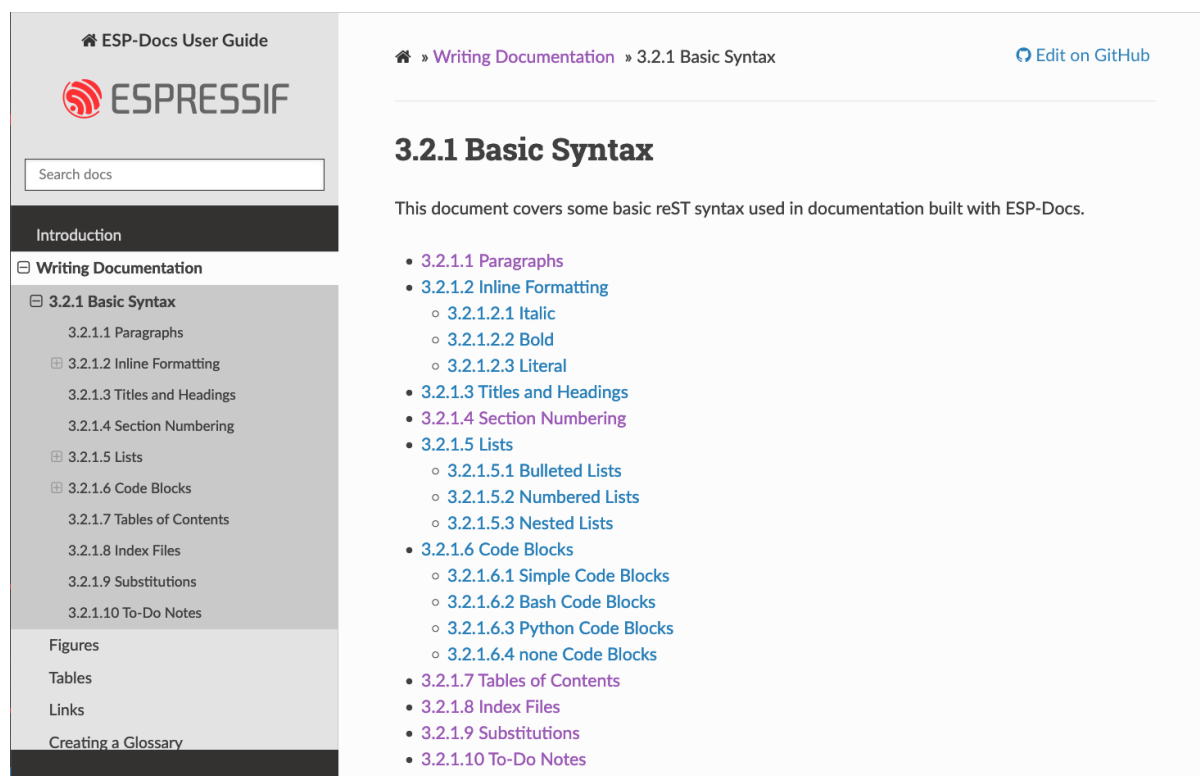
ESP-Docs User Guide

ESPRESSIF

Search docs

Introduction
⊟ Writing Documentation
⊟ 3.2.1 Basic Syntax
3.2.1.1 Paragraphs
⊞ 3.2.1.2 Inline Formatting
3.2.1.3 Titles and Headings
3.2.1.4 Section Numbering
⊞ 3.2.1.5 Lists
⊞ 3.2.1.6 Code Blocks
3.2.1.7 Tables of Contents
3.2.1.8 Index Files
3.2.1.9 Substitutions
3.2.1.10 To-Do Notes
Figures
Tables
Links
Creating a Glossary

» Writing Documentation » 3.2.1 Basic Syntax

Edit on GitHub

# 3.2.1 Basic Syntax

This document covers some basic reST syntax used in documentation built with ESP-Docs.

- 3.2.1.1 Paragraphs
- 3.2.1.2 Inline Formatting
  - 3.2.1.2.1 Italic
  - 3.2.1.2.2 Bold
  - 3.2.1.2.3 Literal
- 3.2.1.3 Titles and Headings
- 3.2.1.4 Section Numbering
- 3.2.1.5 Lists
  - 3.2.1.5.1 Bulleted Lists
  - 3.2.1.5.2 Numbered Lists
  - 3.2.1.5.3 Nested Lists
- 3.2.1.6 Code Blocks
  - 3.2.1.6.1 Simple Code Blocks
  - 3.2.1.6.2 Bash Code Blocks
  - 3.2.1.6.3 Python Code Blocks
  - 3.2.1.6.4 none Code Blocks
- 3.2.1.7 Tables of Contents
- 3.2.1.8 Index Files
- 3.2.1.9 Substitutions
- 3.2.1.10 To-Do Notes